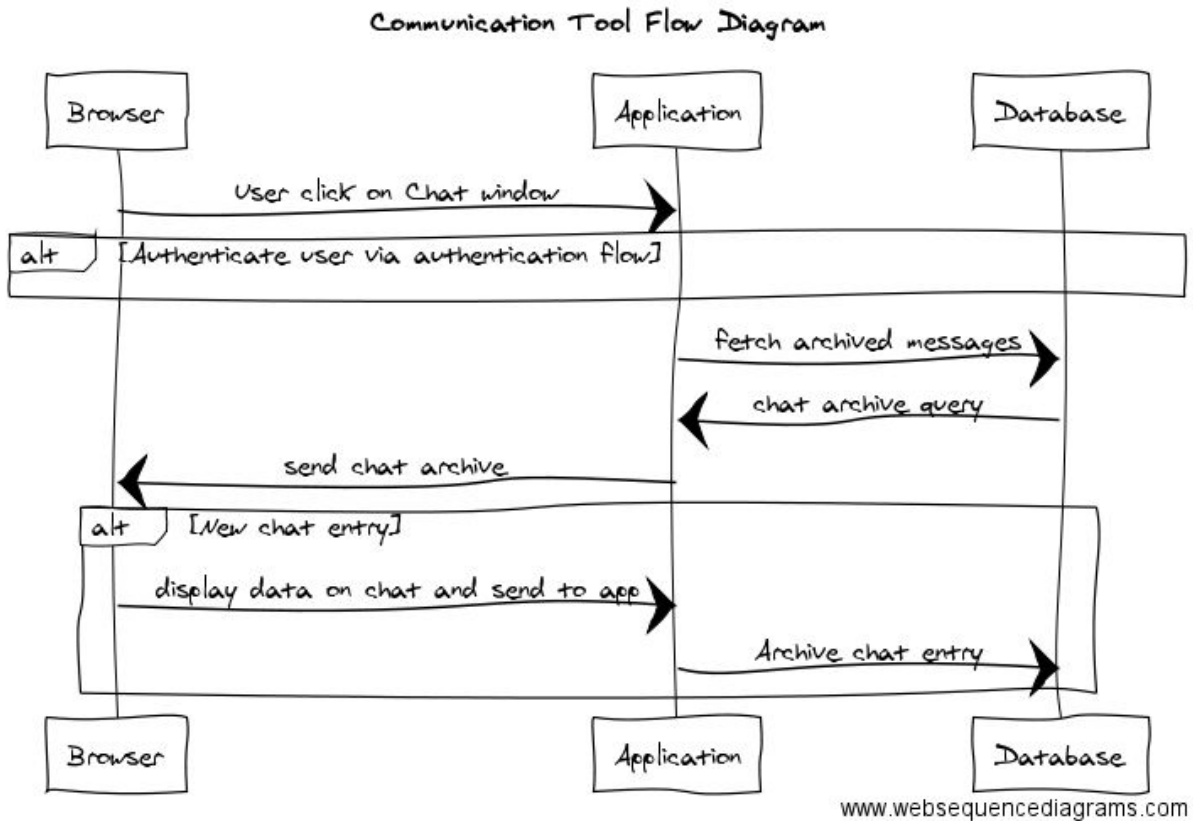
Communication Tool Flow Diagram

Browser

Application

Database

User click on Chat window

alt [Authenticate user via authentication flow]

fetch archived messages

chat archive query

send chat archive

alt [New chat entry]

display data on chat and send to app

Archive chat entry

Browser

Application

Database

www.websequencediagrams.com